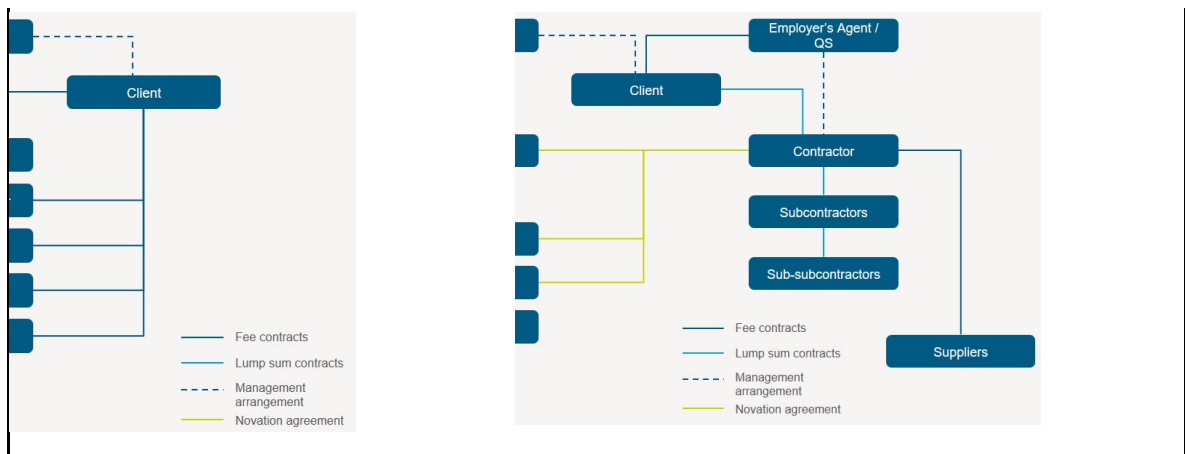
Client

Fee contracts
Lump sum contracts
Management arrangement
Novation agreement

Employer's Agent / QS

Client

Contractor

Subcontractors

Sub-subcontractors

Suppliers

Fee contracts
Lump sum contracts
Management arrangement
Novation agreement